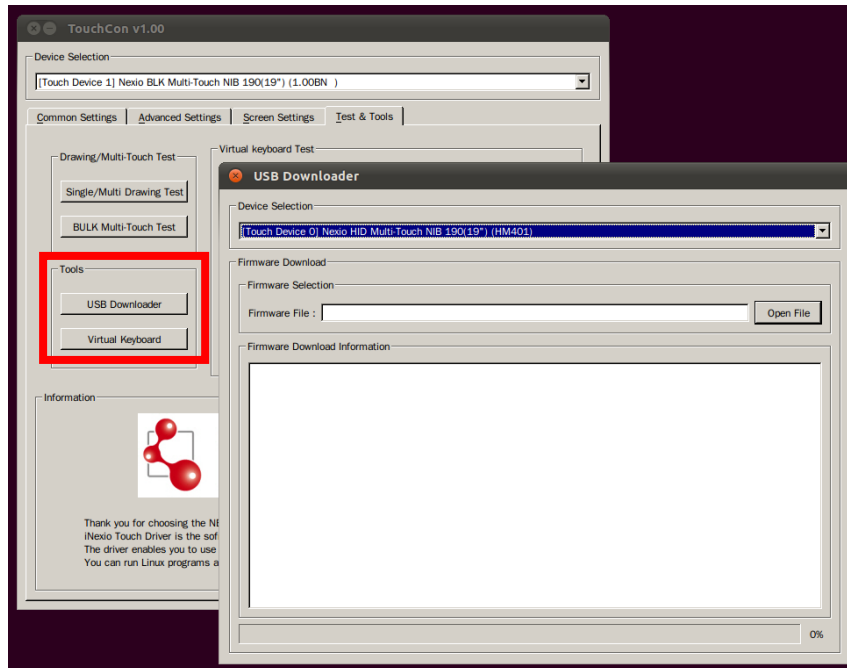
TouchCon v1.00

Device Selection

[Touch Device 1] Nexio BLK Multi-Touch NIB 190(19") (1.00BN )

Common Settings | Advanced Settings | Screen Settings | Test & Tools

Drawing/Multi-Touch Test

Single/Multi Drawing Test

BULK Multi-Touch Test

Tools

USB Downloader

Virtual Keyboard

Virtual keyboard Test

Information

Thank you for choosing the NE
iNexio Touch Driver is the sof
The driver enables you to use
You can run Linux programs a

USB Downloader

Device Selection

[Touch Device 0] Nexio HID Multi-Touch NIB 190(19") (HM401)

Firmware Download

Firmware Selection

Firmware File :

Open File

Firmware Download Information

0%